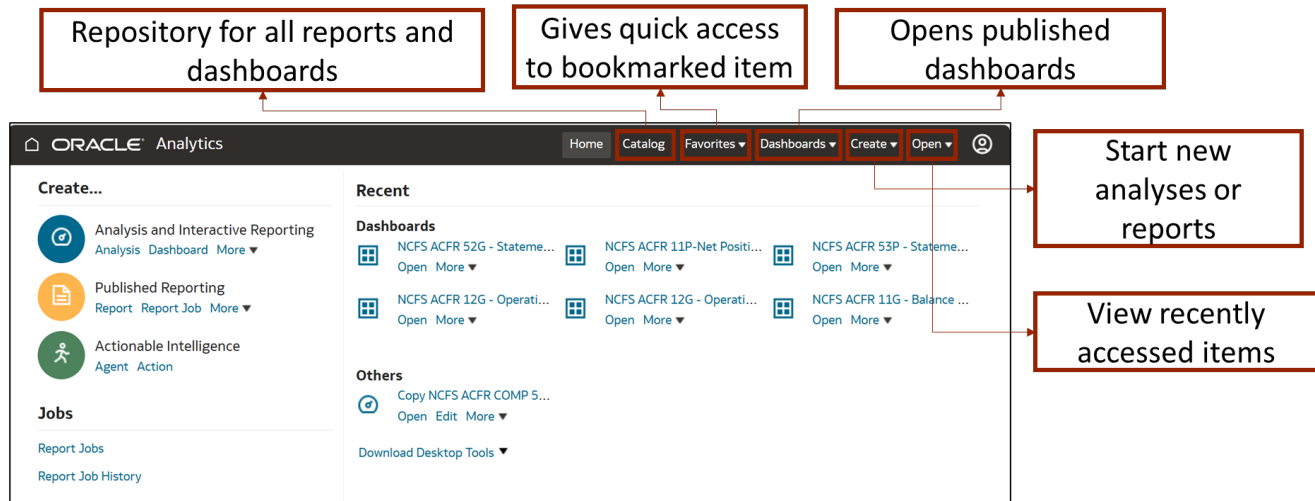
Repository for all reports and dashboards

Gives quick access to bookmarked item

Opens published dashboards

ORACLE Analytics

Home Catalog Favorites ▾ Dashboards ▾ Create ▾ Open ▾

Start new analyses or reports

Create...

Analysis and Interactive Reporting
Analysis Dashboard More ▾

Published Reporting
Report Report Job More ▾

Actionable Intelligence
Agent Action

Jobs

Report Jobs

Report Job History

Recent

Dashboards

NCFS ACFR 52G - Stateme...
Open More ▾

NCFS ACFR 11P-Net Positi...
Open More ▾

NCFS ACFR 53P - Stateme...
Open More ▾

NCFS ACFR 12G - Operati...
Open More ▾

NCFS ACFR 12G - Operati...
Open More ▾

NCFS ACFR 11G - Balance ...
Open More ▾

View recently accessed items

Others

Copy NCFS ACFR COMP 5...
Open Edit More ▾

Download Desktop Tools ▾